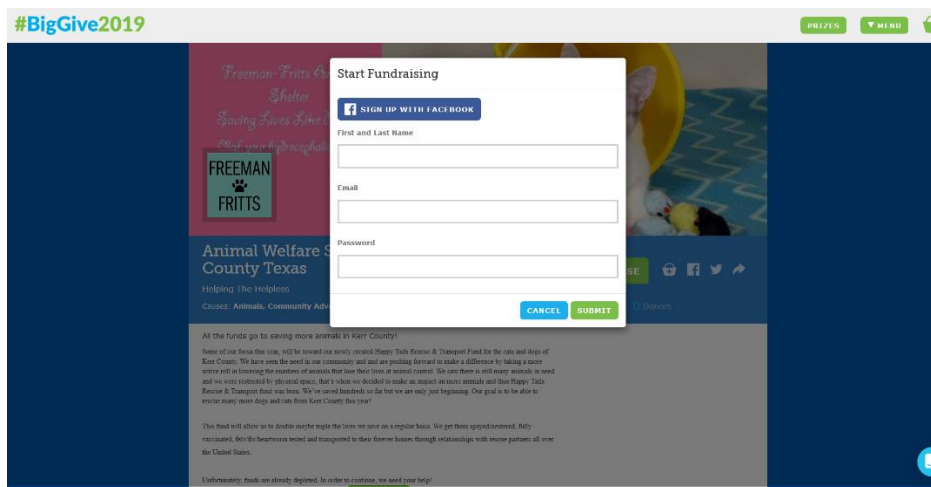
#BigGive2019

PRIZES

MENU

Freeman-Fritts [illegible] Shelter Saving Lives Like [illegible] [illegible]

FREEMAN FRITTS

Animal Welfare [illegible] County Texas

Helping The Helpless

Causes: Animals, Community Adv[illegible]

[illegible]SE

0 Donors

Start Fundraising

SIGN UP WITH FACEBOOK

First and Last Name

Email

Password

CANCEL

SUBMIT

All the funds go to saving more animals in Kerr County!

Some of our focus this year, will be toward our newly created Happy Tails Rescue & Transport Fund for the cats and dogs of Kerr County. We have seen the need in our community and are pushing forward to make a difference by taking a more active roll in lowering the numbers of animals that lose their lives at animal control. We saw there is still many animals in need and we were restricted by physical space, that's when we decided to make an impact on more animals and thus Happy Tails Rescue & Transport fund was born. We've saved hundreds so far but we are only just beginning. Our goal is to be able to rescue many more dogs and cats from Kerr County this year!

This fund will allow us to double maybe triple the lives we save on a regular basis. We get them spayed/neutered, fully vaccinated, fiv/felv/heartworm tested and transported to their forever homes through relationships with rescue partners all over the United States.

Unfortunately, funds are already depleted. In order to continue, we need your help!